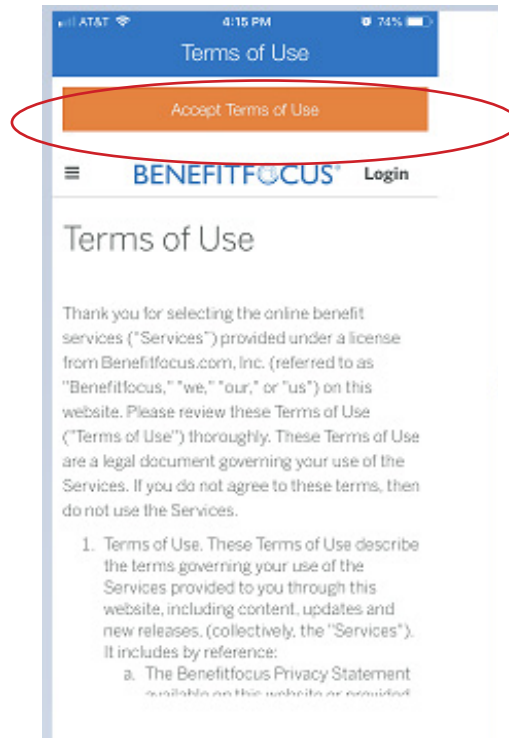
AT&T 4:15 PM 74%

Terms of Use

Accept Terms of Use

≡ BENEFITFOCUS® Login

Terms of Use

Thank you for selecting the online benefit services ("Services") provided under a license from Benefitfocus.com, Inc. (referred to as "Benefitfocus," "we," "our," or "us") on this website. Please review these Terms of Use ("Terms of Use") thoroughly. These Terms of Use are a legal document governing your use of the Services. If you do not agree to these terms, then do not use the Services.

1. Terms of Use. These Terms of Use describe the terms governing your use of the Services provided to you through this website, including content, updates and new releases, (collectively, the "Services"). It includes by reference:

a. The Benefitfocus Privacy Statement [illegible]